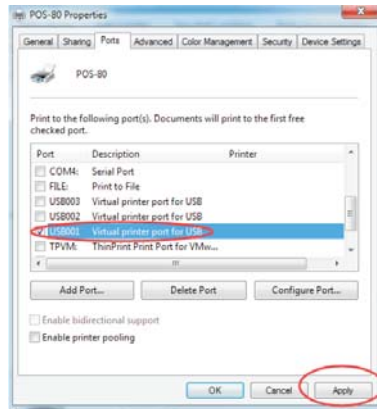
POS-80 Properties

General | Sharing | Ports | Advanced | Color Management | Security | Device Settings

POS-80

Print to the following port(s). Documents will print to the first free checked port.

| Port | Description | Printer |
|---|---|---|
| COM4: | Serial Port | |
| FILE: | Print to File | |
| USB003 | Virtual printer port for USB | |
| USB002 | Virtual printer port for USB | |
| USB001 | Virtual printer port for USB | |
| TPVM: | ThinPrint Print Port for VMw... | |

Add Port... | Delete Port | Configure Port...

Enable bidirectional support

Enable printer pooling

OK | Cancel | Apply